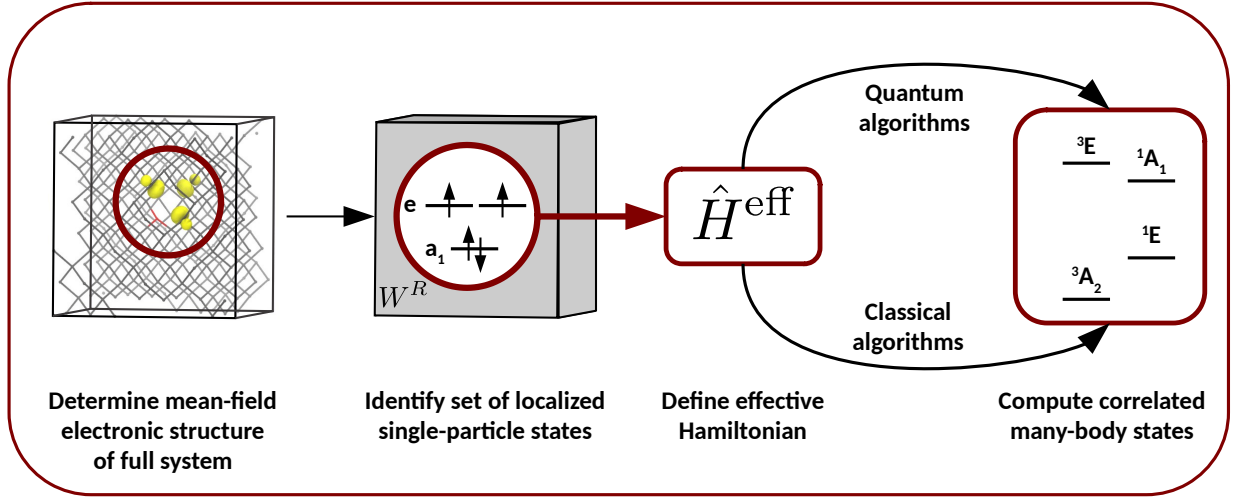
e

$a_1$

$W^R$

$\hat{H}^{\text{eff}}$

Quantum algorithms

Classical algorithms

$^3$E

$^1$A$_1$

$^1$E

$^3$A$_2$

Determine mean-field electronic structure of full system

Identify set of localized single-particle states

Define effective Hamiltonian

Compute correlated many-body states